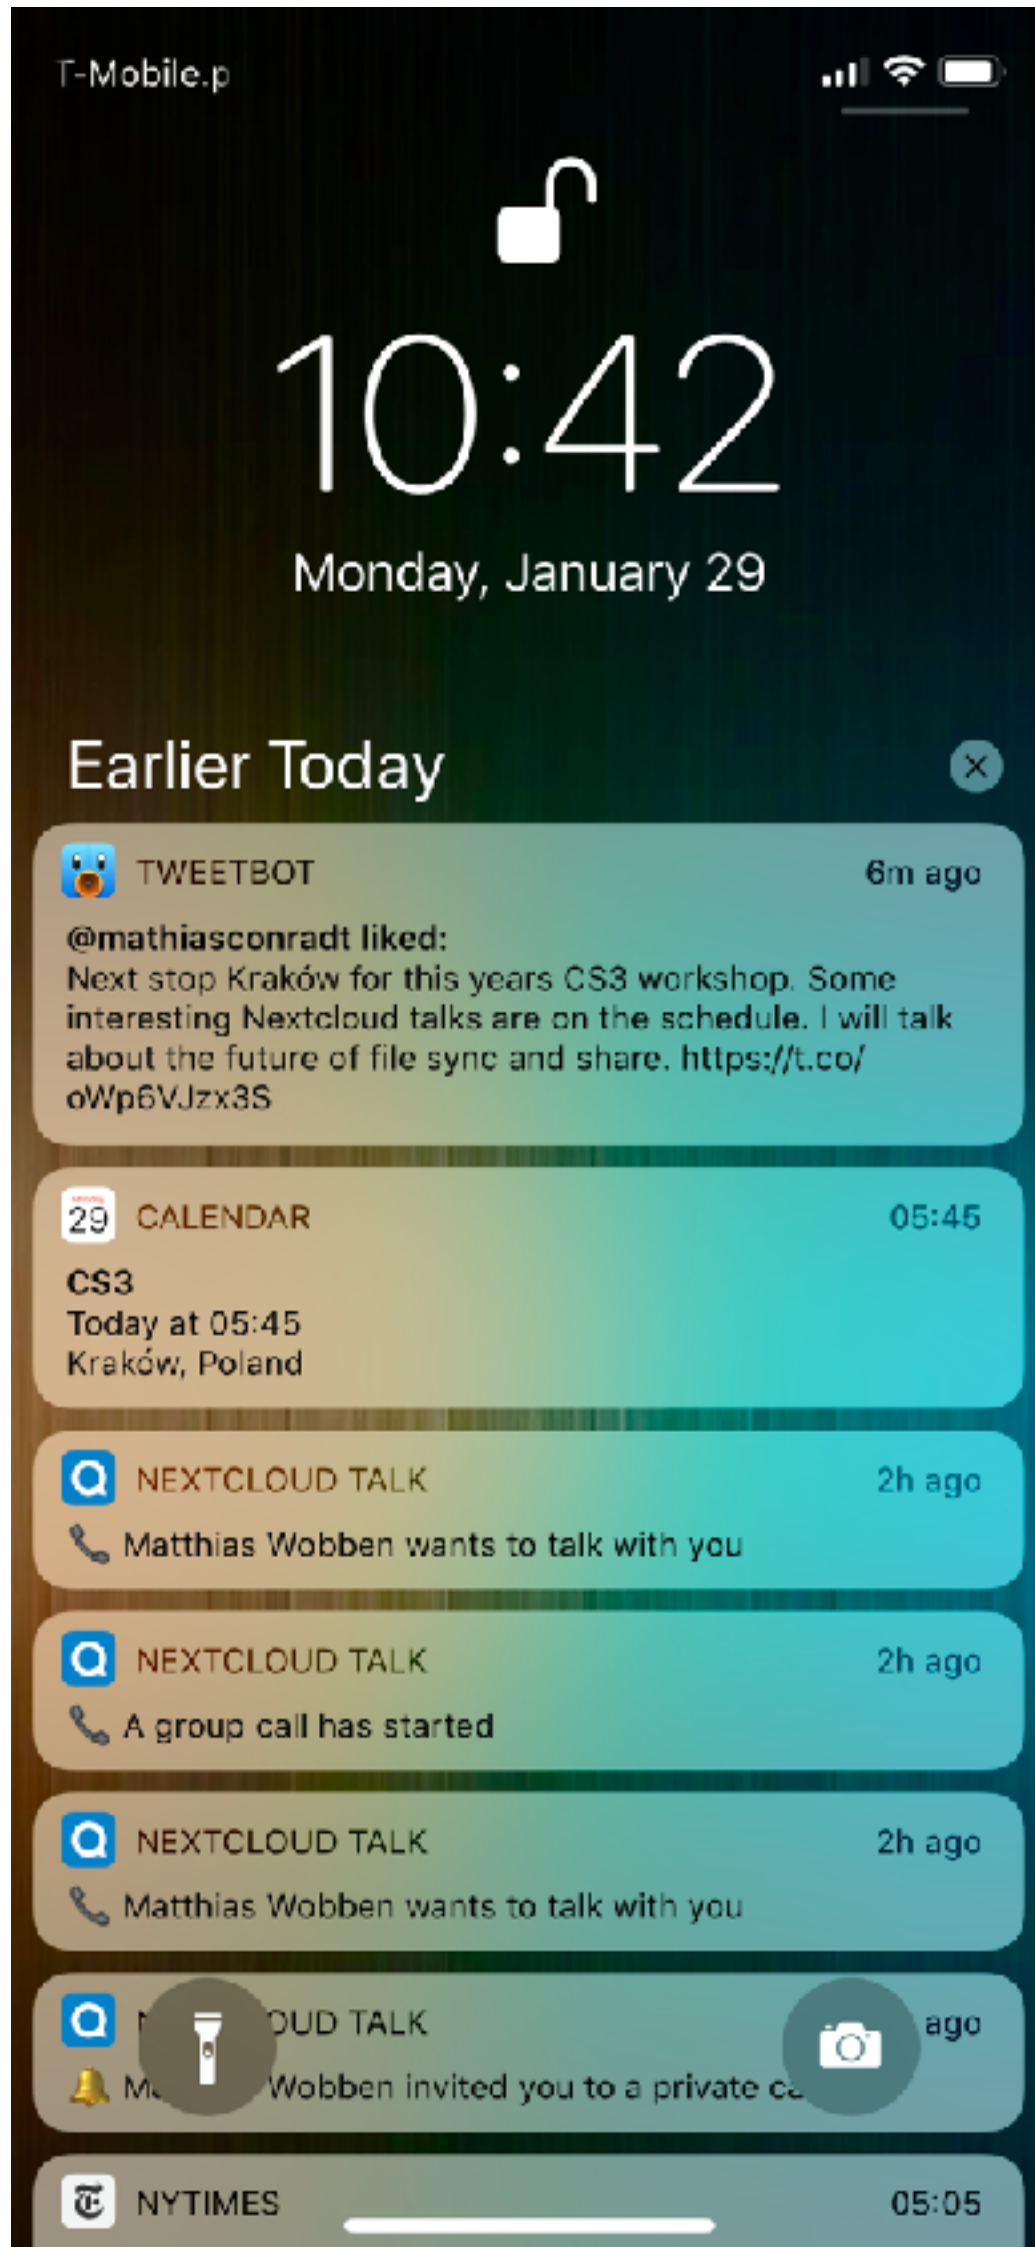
T-Mobile.p

10:42

Monday, January 29

Earlier Today

TWEETBOT 6m ago

@mathiasconradt liked:
Next stop Kraków for this years CS3 workshop. Some interesting Nextcloud talks are on the schedule. I will talk about the future of file sync and share. https://t.co/oWp6VJzx3S

29 CALENDAR 05:45

CS3
Today at 05:45
Kraków, Poland

NEXTCLOUD TALK 2h ago

Matthias Wobben wants to talk with you

NEXTCLOUD TALK 2h ago

A group call has started

NEXTCLOUD TALK 2h ago

Matthias Wobben wants to talk with you

N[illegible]OUD TALK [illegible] ago

M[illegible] Wobben invited you to a private ca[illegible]

NYTIMES 05:05